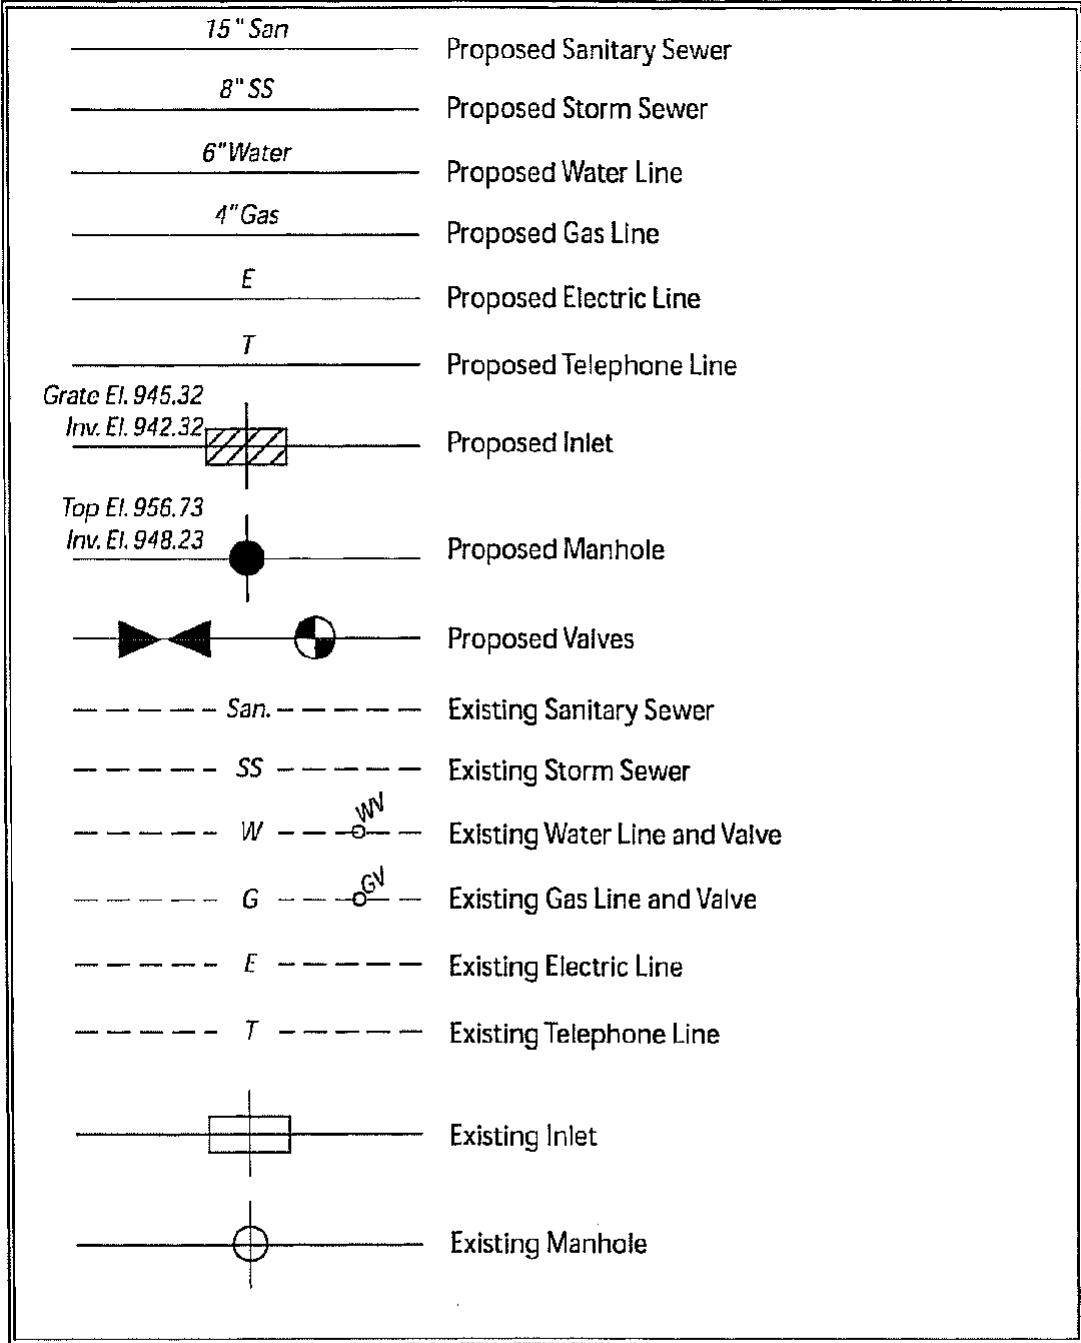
15" San
Proposed Sanitary Sewer

8" SS
Proposed Storm Sewer

6" Water
Proposed Water Line

4" Gas
Proposed Gas Line

E
Proposed Electric Line

T
Proposed Telephone Line

Grate El. 945.32
Inv. El. 942.32
Proposed Inlet

Top El. 956.73
Inv. El. 948.23
Proposed Manhole

Proposed Valves

San.
Existing Sanitary Sewer

SS
Existing Storm Sewer

W WV
Existing Water Line and Valve

G GV
Existing Gas Line and Valve

E
Existing Electric Line

T
Existing Telephone Line

Existing Inlet

Existing Manhole